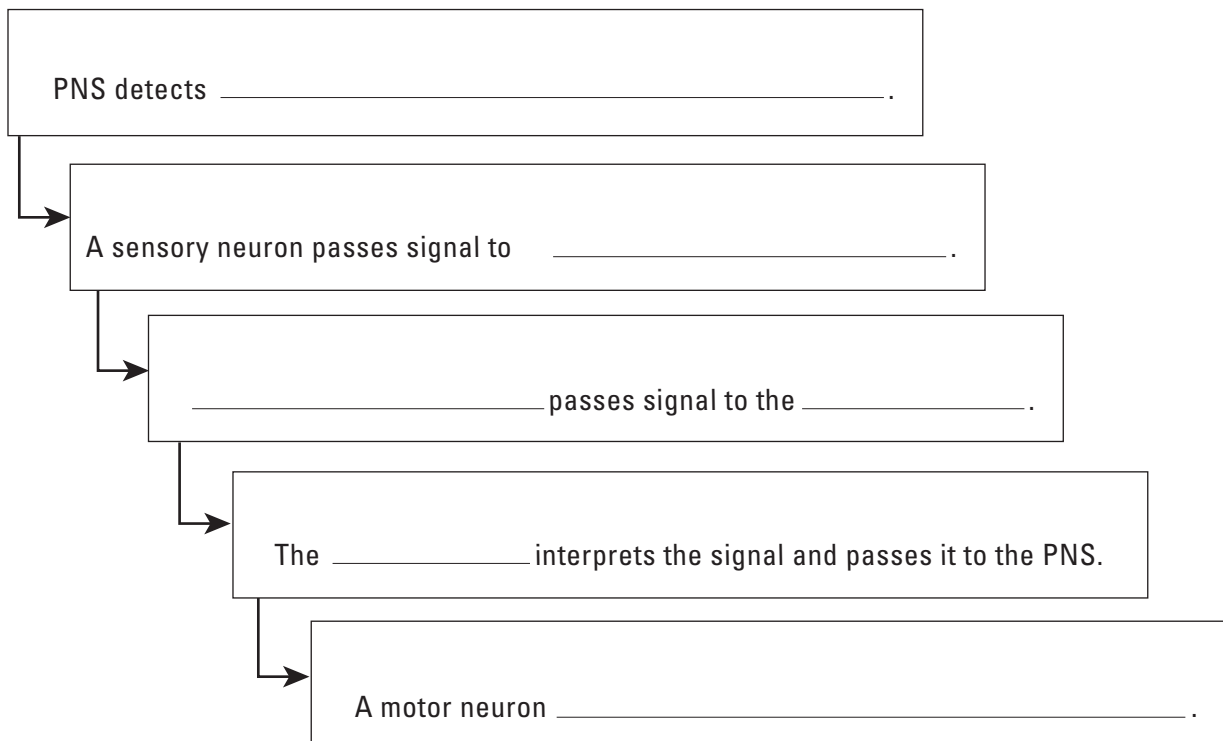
PNS detects ______________________________.

A sensory neuron passes signal to ____________________.

____________________ passes signal to the ______________.

The ____________ interprets the signal and passes it to the PNS.

A motor neuron ______________________________.